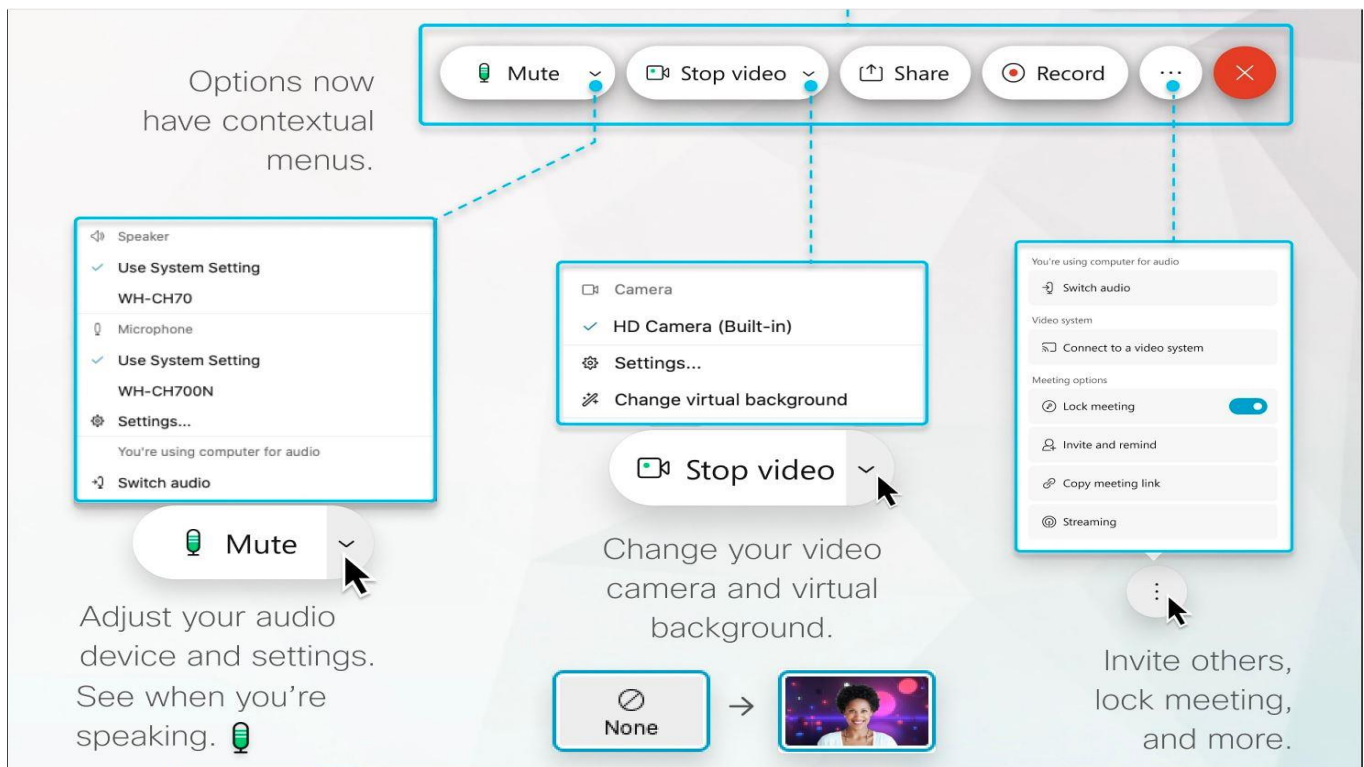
Mute Stop video Share Record ···

Options now have contextual menus.

Speaker
Use System Setting
WH-CH70
Microphone
Use System Setting
WH-CH700N
Settings...
You're using computer for audio
Switch audio

Mute

Adjust your audio device and settings. See when you're speaking.

Camera
HD Camera (Built-in)
Settings...
Change virtual background

Stop video

Change your video camera and virtual background.

None →

You're using computer for audio
Switch audio
Video system
Connect to a video system
Meeting options
Lock meeting
Invite and remind
Copy meeting link
Streaming

Invite others, lock meeting, and more.